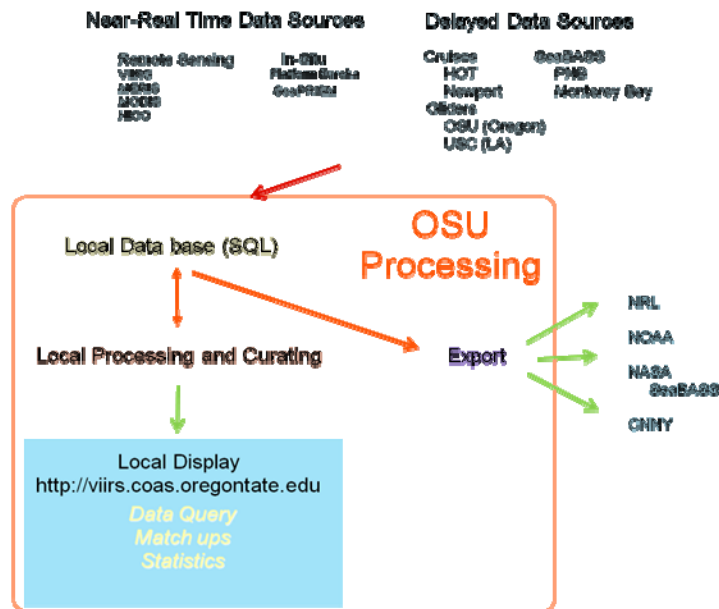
Near-Real Time Data Sources

Remote Sensing
VIIRS
MERIS
MODIS
HICO

In-Situ
Platform Eureka
SeaPRISM

Delayed Data Sources

Cruises
HOT
Newport
Gliders
OSU (Oregon)
USC (LA)

SeaBASS
PNB
Monterey Bay

OSU Processing

Local Data base (SQL)

Local Processing and Curating

Export

Local Display
http://viirs.coas.oregontate.edu
Data Query
Match ups
Statistics

NRL
NOAA
NASA
SeaBASS
CNNY